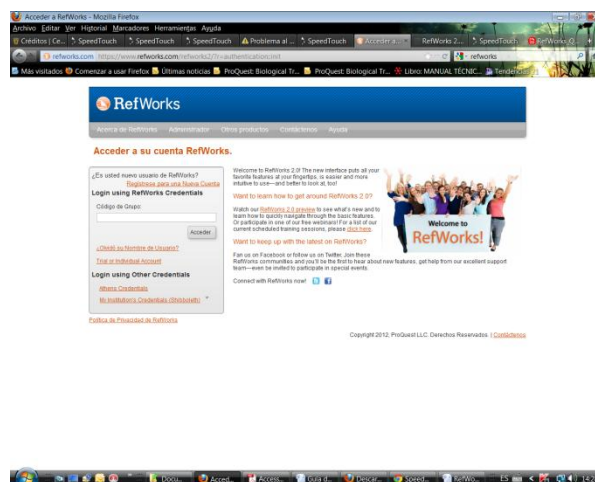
Acceder a RefWorks - Mozilla Firefox

Archivo Editar Ver Historial Marcadores Herramientas Ayuda

Créditos | Ce... SpeedTouch SpeedTouch SpeedTouch Problema al ... SpeedTouch Acceder a... RefWorks 2... SpeedTouch RefWorks O...

refworks.com https://www.refworks.com/refworks2/?r=authentication::init refworks

Más visitados Comenzar a usar Firefox Últimas noticias ProQuest: Biological Tr... ProQuest: Biological Tr... Libro: MANUAL TÉCNIC... Tendencias

RefWorks

Acerca de RefWorks Administrador Otros productos Contáctenos Ayuda

Acceder a su cuenta RefWorks.

¿Es usted nuevo usuario de RefWorks?
Regístrese para una Nueva Cuenta

Login using RefWorks Credentials

Código de Grupo:

Acceder

¿Olvidó su Nombre de Usuario?

Trial or Individual Account

Login using Other Credentials

Athens Credentials

My Institution's Credentials (Shibboleth)

Welcome to RefWorks 2.0! The new interface puts all your favorite features at your fingertips, is easier and more intuitive to use—and better to look at, too!

Want to learn how to get around RefWorks 2.0?

Watch our RefWorks 2.0 preview to see what's new and to learn how to quickly navigate through the basic features. Or participate in one of our free webinars! For a list of our current scheduled training sessions, please click here.

Want to keep up with the latest on RefWorks?

Fan us on Facebook or follow us on Twitter. Join these RefWorks communities and you'll be the first to hear about new features, get help from our excellent support team—even be invited to participate in special events.

Connect with RefWorks now!

Welcome to RefWorks!

Política de Privacidad de RefWorks

Copyright 2012, ProQuest LLC. Derechos Reservados. | Contáctenos

Docu... Acced... Access... Guía d... Descar... Speed... RefWo... ES